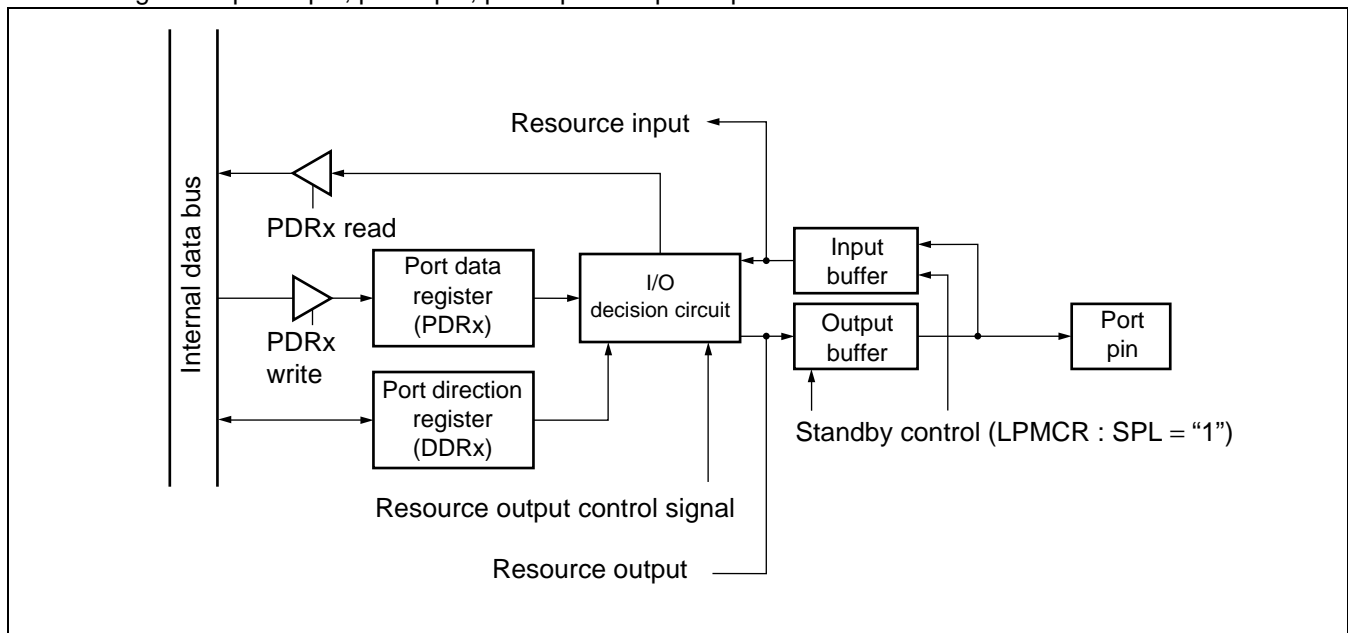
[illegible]

Resource input

Internal data bus

PDRx read

Port data register (PDRx)

I/O decision circuit

Input buffer

Output buffer

Port pin

PDRx write

Port direction register (DDRx)

Standby control (LPMCR : SPL = “1”)

Resource output control signal

Resource output